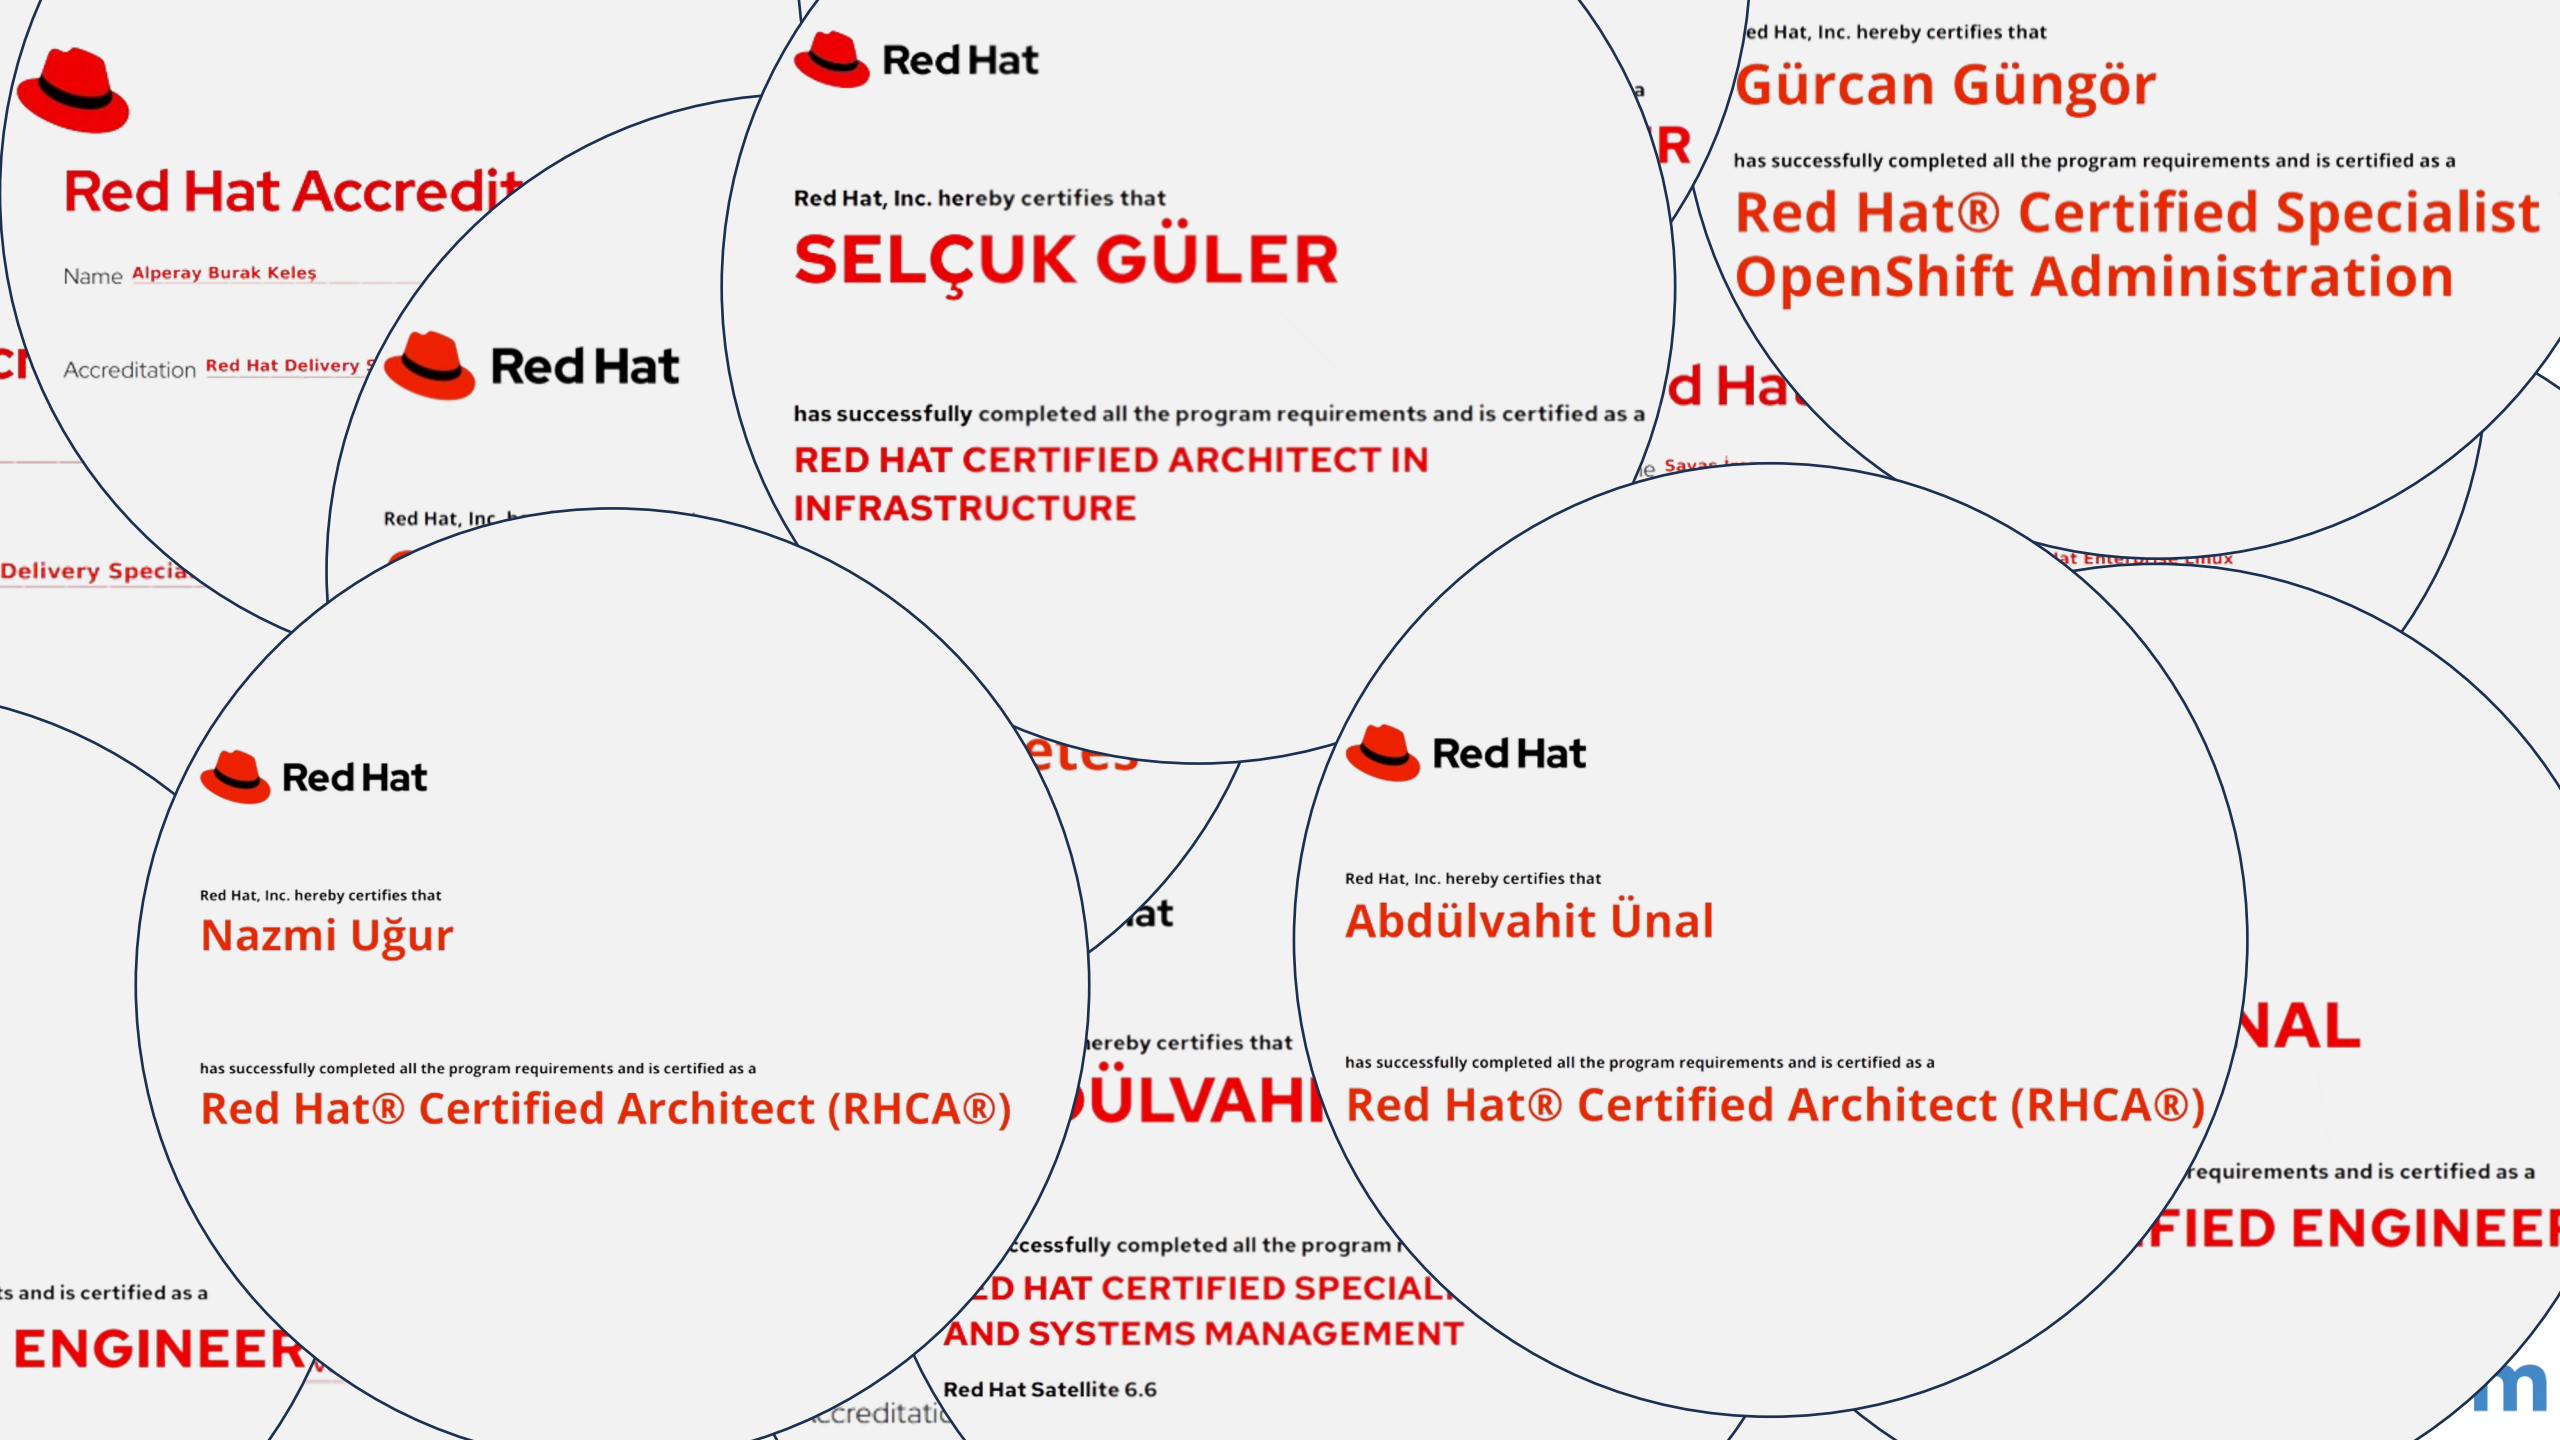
Red Hat Accredit

Name Alperay Burak Keleş

Accreditation Red Hat Delivery S

Delivery Specia

Red Hat

Red Hat, Inc. hereby certifies that

SELÇUK GÜLER

has successfully completed all the program requirements and is certified as a

RED HAT CERTIFIED ARCHITECT IN INFRASTRUCTURE

ed Hat, Inc. hereby certifies that

Gürcan Güngör

has successfully completed all the program requirements and is certified as a

Red Hat® Certified Specialist OpenShift Administration

Red Hat

Red Hat, Inc. hereby certifies that

Nazmi Uğur

has successfully completed all the program requirements and is certified as a

Red Hat® Certified Architect (RHCA®)

Red Hat

Red Hat, Inc. hereby certifies that

Abdülvahit Ünal

has successfully completed all the program requirements and is certified as a

Red Hat® Certified Architect (RHCA®)

hereby certifies that

ÜLVAHI

ccessfully completed all the program

D HAT CERTIFIED SPECIAL AND SYSTEMS MANAGEMENT

Red Hat Satellite 6.6

ccreditati

NAL

requirements and is certified as a

FIED ENGINEE

s and is certified as a

ENGINEER